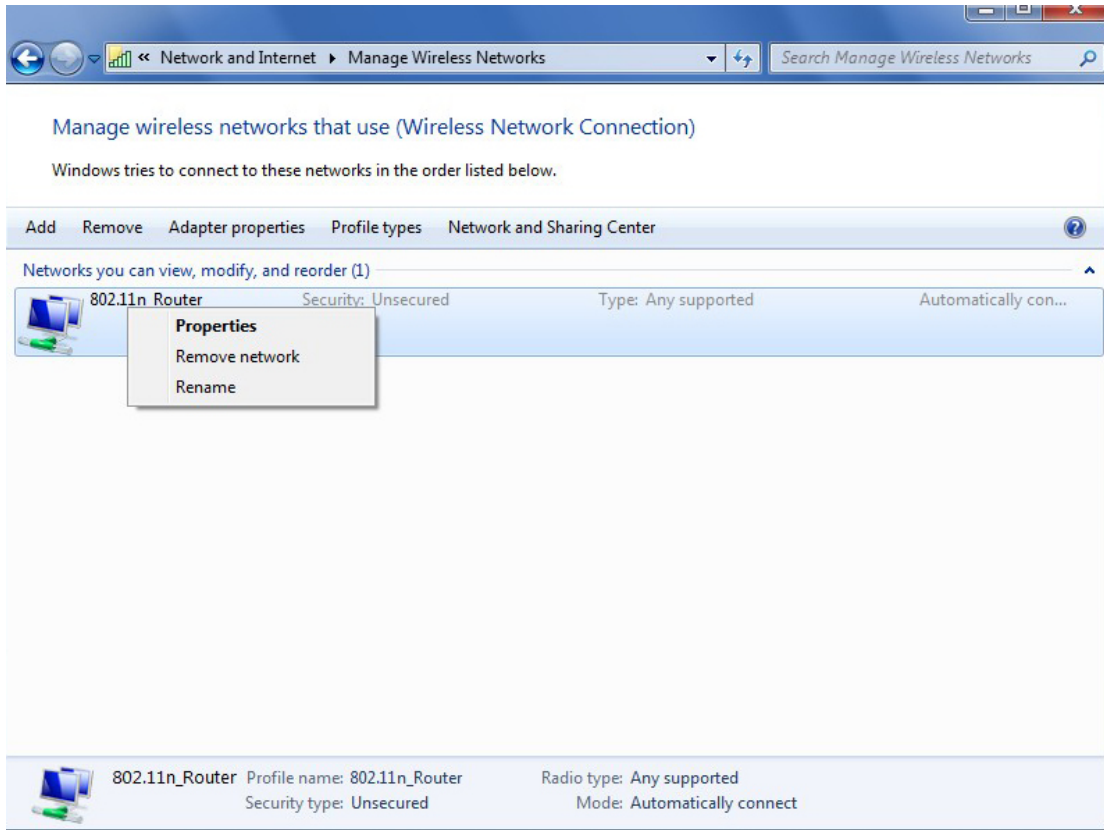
« Network and Internet ▸ Manage Wireless Networks

Search Manage Wireless Networks

Manage wireless networks that use (Wireless Network Connection)

Windows tries to connect to these networks in the order listed below.

Add Remove Adapter properties Profile types Network and Sharing Center

Networks you can view, modify, and reorder (1)

802.11n_Router Security: Unsecured Type: Any supported Automatically con...

Properties
Remove network
Rename

802.11n_Router Profile name: 802.11n_Router Radio type: Any supported
Security type: Unsecured Mode: Automatically connect